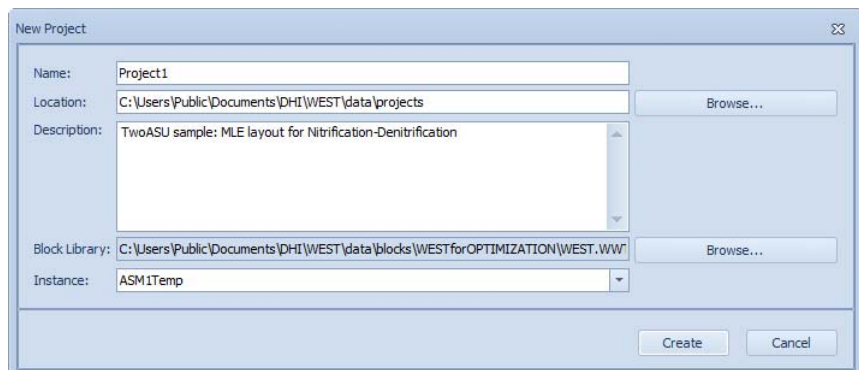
New Project

Name: Project1

Location: C:\Users\Public\Documents\DHI\WEST\data\projects

Browse...

Description: TwoASU sample: MLE layout for Nitrification-Denitrification

Block Library: C:\Users\Public\Documents\DHI\WEST\data\blocks\WESTforOPTIMIZATION\WEST.WW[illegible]

Browse...

Instance: ASM1Temp

Create

Cancel